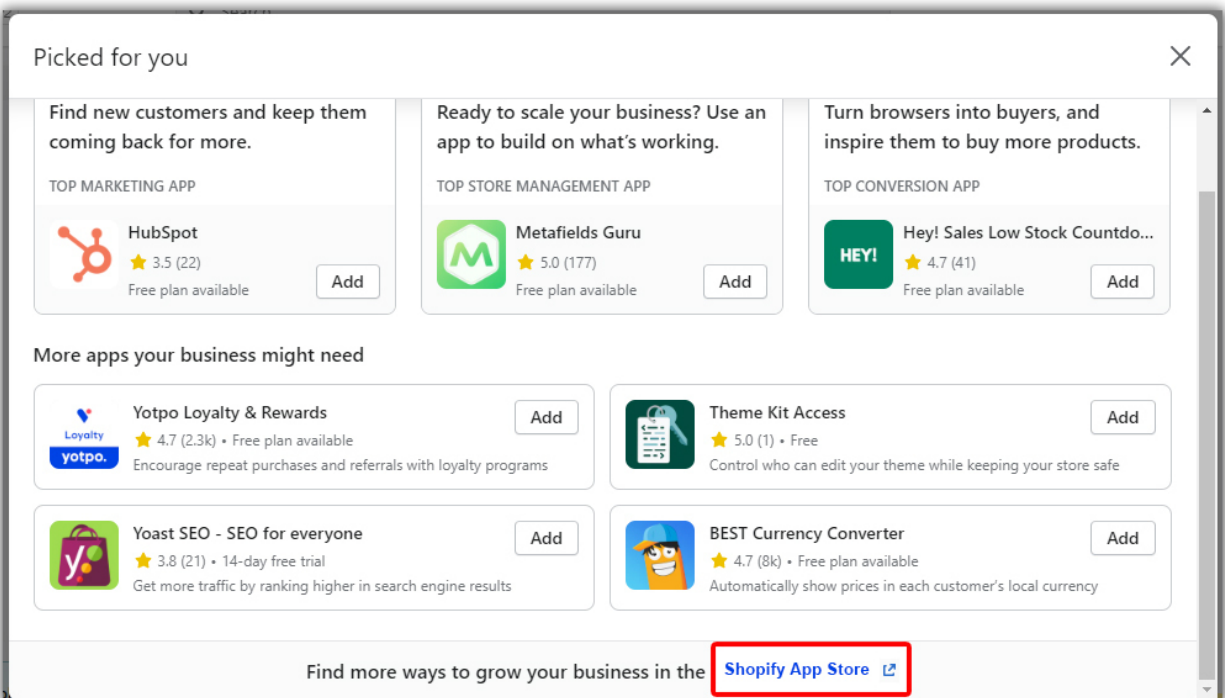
Picked for you

Find new customers and keep them coming back for more.

TOP MARKETING APP

HubSpot
3.5 (22)
Free plan available
Add

Ready to scale your business? Use an app to build on what's working.

TOP STORE MANAGEMENT APP

Metafields Guru
5.0 (177)
Free plan available
Add

Turn browsers into buyers, and inspire them to buy more products.

TOP CONVERSION APP

HEY!
Hey! Sales Low Stock Countdo...
4.7 (41)
Free plan available
Add

More apps your business might need

Loyalty yotpo.
Yotpo Loyalty & Rewards
4.7 (2.3k) • Free plan available
Encourage repeat purchases and referrals with loyalty programs
Add

Theme Kit Access
5.0 (1) • Free
Control who can edit your theme while keeping your store safe
Add

Yoast SEO - SEO for everyone
3.8 (21) • 14-day free trial
Get more traffic by ranking higher in search engine results
Add

BEST Currency Converter
4.7 (8k) • Free plan available
Automatically show prices in each customer's local currency
Add

Find more ways to grow your business in the Shopify App Store